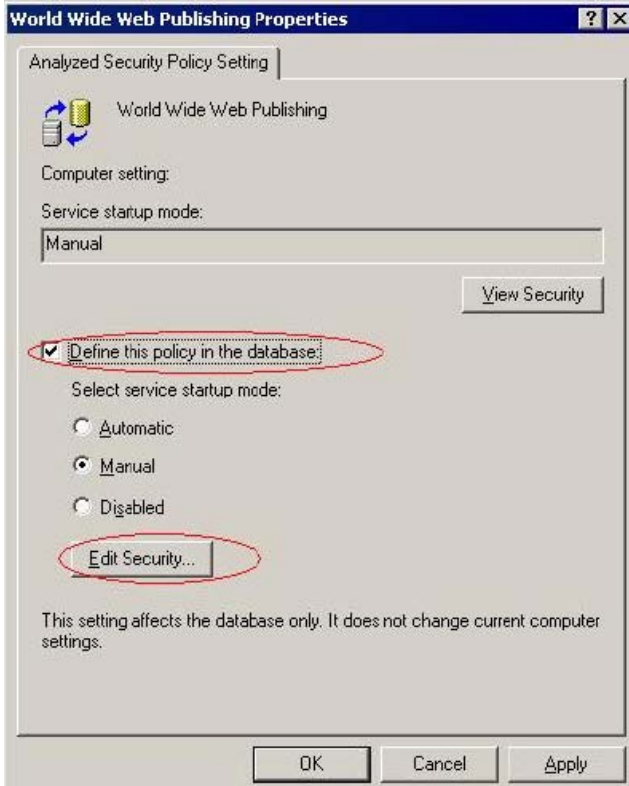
World Wide Web Publishing Properties

? X

Analyzed Security Policy Setting

World Wide Web Publishing

Computer setting:

Service startup mode:

Manual

View Security

Define this policy in the database:

Select service startup mode:

Automatic

Manual

Disabled

Edit Security...

This setting affects the database only. It does not change current computer settings.

OK

Cancel

Apply